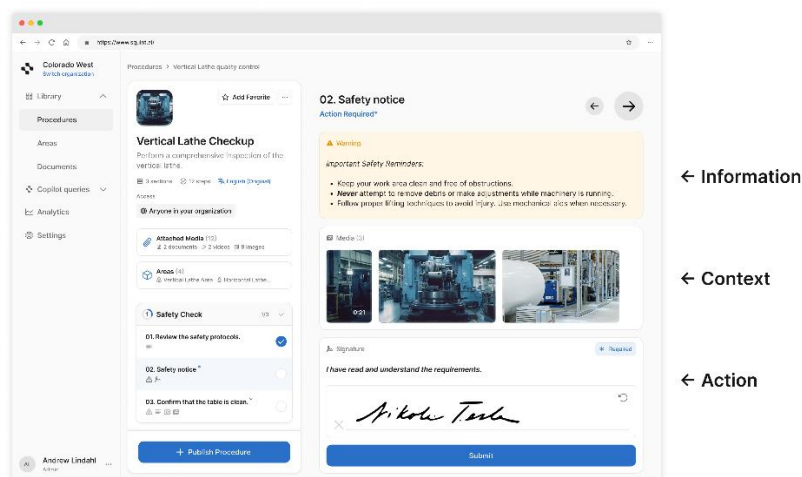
https://www.sg.list.ch

Colorado West
Switch organization

Library
Procedures
Areas
Documents
Copilot queries
Analytics
Settings

Andrew Lindahl
Admin

Procedures > Vertical Lathe quality control

Add Favorite

Vertical Lathe Checkup
Perform a comprehensive inspection of the vertical lathe.

3 sections · 12 steps · English (Original)

Access
Anyone in your organization

Attached Media (12)
2 documents · 2 videos · 8 images

Areas (4)
Vertical Lathe Area · Horizontal Lathe...

Safety Check 1/3

01. Review the safety protocols.

02. Safety notice *

03. Confirm that the table is clean. *

+ Publish Procedure

02. Safety notice
Action Required*

Warning

Important Safety Reminders:

• Keep your work area clean and free of obstructions.
• Never attempt to remove debris or make adjustments while machinery is running.
• Follow proper lifting techniques to avoid injury. Use mechanical aids when necessary.

Media (3)

0:21

Signature
Required

I have read and understand the requirements.

Nikola Tesla

Submit

← Information

← Context

← Action